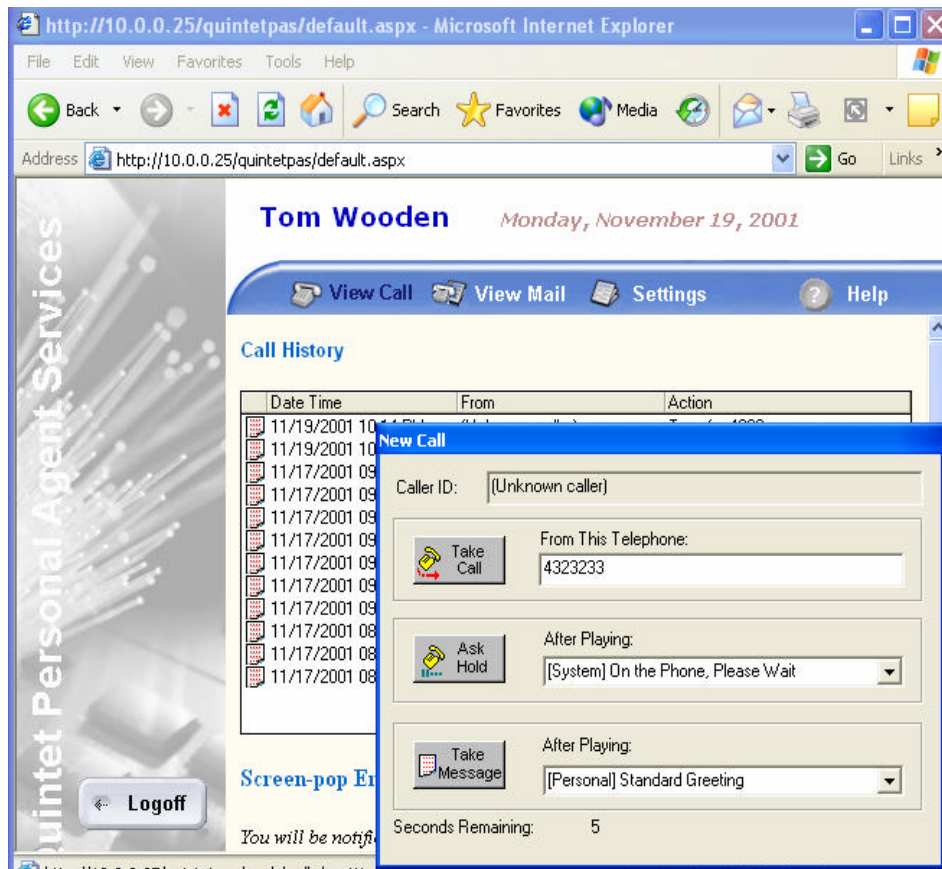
http://10.0.0.25/quintetpas/default.aspx - Microsoft Internet Explorer

File Edit View Favorites Tools Help

Back Search Favorites Media

Address http://10.0.0.25/quintetpas/default.aspx Go Links

Quintet Personal Agent Services

Tom Wooden Monday, November 19, 2001

View Call View Mail Settings Help

Call History

| Date Time | From | Action |
|---|---|---|
| 11/19/2001 10 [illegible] | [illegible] | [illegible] |
| 11/19/2001 10 | | |
| 11/17/2001 09 | | |
| 11/17/2001 09 | | |
| 11/17/2001 09 | | |
| 11/17/2001 09 | | |
| 11/17/2001 09 | | |
| 11/17/2001 09 | | |
| 11/17/2001 09 | | |
| 11/17/2001 08 | | |
| 11/17/2001 08 | | |
| 11/17/2001 08 | | |

Screen-pop En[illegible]

You will be notifi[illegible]

Logoff

New Call

Caller ID: (Unknown caller)

Take Call

From This Telephone:

4323233

Ask Hold

After Playing:

[System] On the Phone, Please Wait

Take Message

After Playing:

[Personal] Standard Greeting

Seconds Remaining: 5